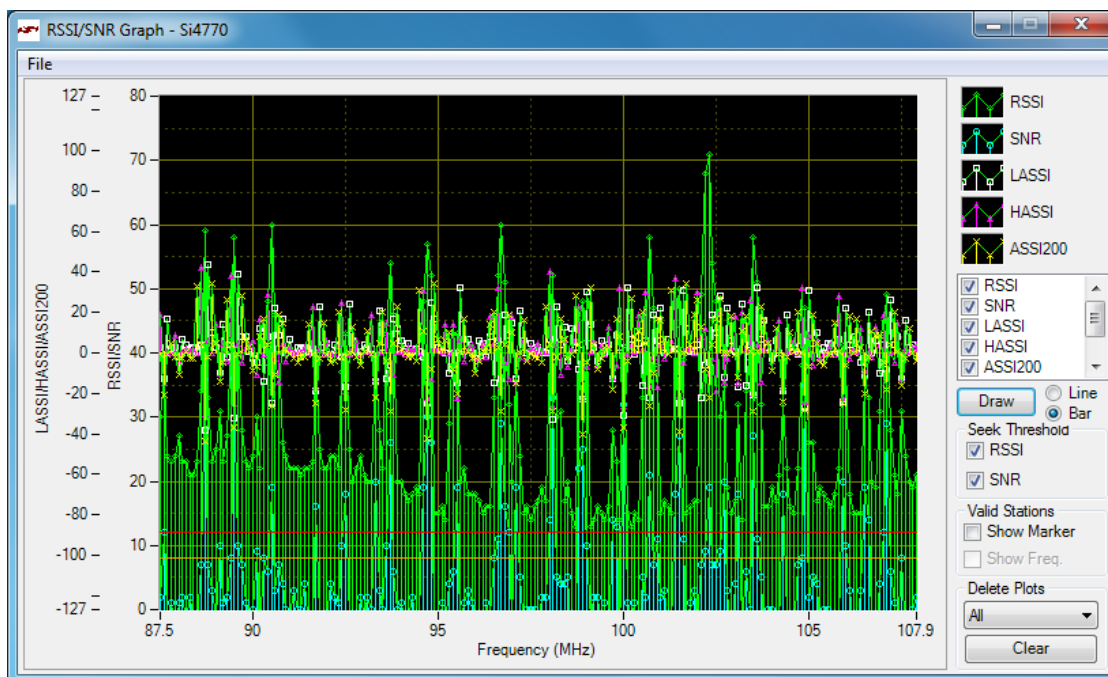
RSSI/SNR Graph - Si4770

File

127
100
80
60
40
20
0
-20
-40
-60
-80
-100
-127

LASSI/HASSI/ASSI200

80
70
60
50
40
30
20
10
0

RSSI/SNR

87.5
90
95
100
105
107.9

Frequency (MHz)

RSSI
SNR
LASSI
HASSI
ASSI200

RSSI
SNR
LASSI
HASSI
ASSI200

Draw
Line
Bar

Seek Threshold
RSSI
SNR

Valid Stations
Show Marker
Show Freq.

Delete Plots
All
Clear